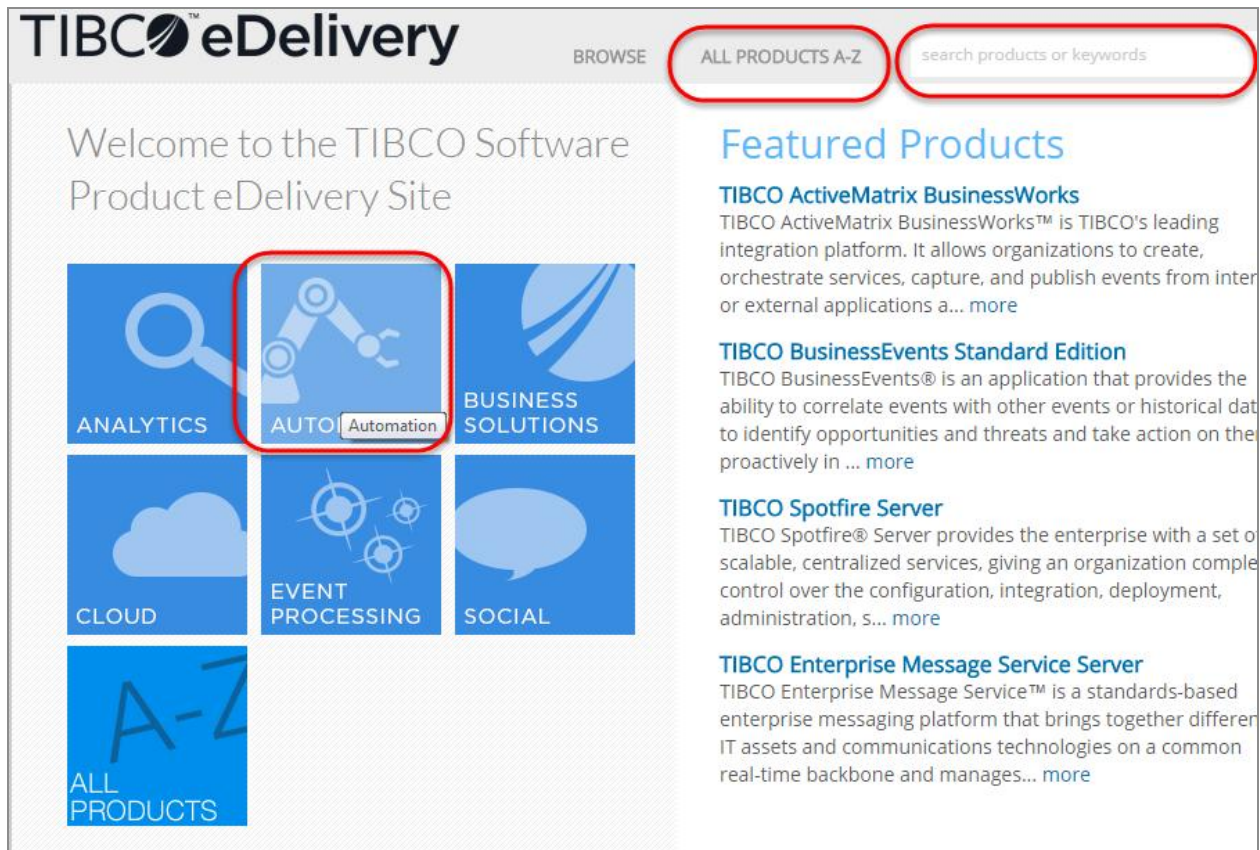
TIBCO™ eDelivery

BROWSE ALL PRODUCTS A-Z search products or keywords

Welcome to the TIBCO Software Product eDelivery Site

ANALYTICS

AUTO Automation

BUSINESS SOLUTIONS

CLOUD

EVENT PROCESSING

SOCIAL

A-Z

ALL PRODUCTS

Featured Products

TIBCO ActiveMatrix BusinessWorks
TIBCO ActiveMatrix BusinessWorks™ is TIBCO's leading integration platform. It allows organizations to create, orchestrate services, capture, and publish events from inter or external applications a... more

TIBCO BusinessEvents Standard Edition
TIBCO BusinessEvents® is an application that provides the ability to correlate events with other events or historical dat to identify opportunities and threats and take action on the proactively in ... more

TIBCO Spotfire Server
TIBCO Spotfire® Server provides the enterprise with a set o scalable, centralized services, giving an organization comple control over the configuration, integration, deployment, administration, s... more

TIBCO Enterprise Message Service Server
TIBCO Enterprise Message Service™ is a standards-based enterprise messaging platform that brings together differen IT assets and communications technologies on a common real-time backbone and manages... more